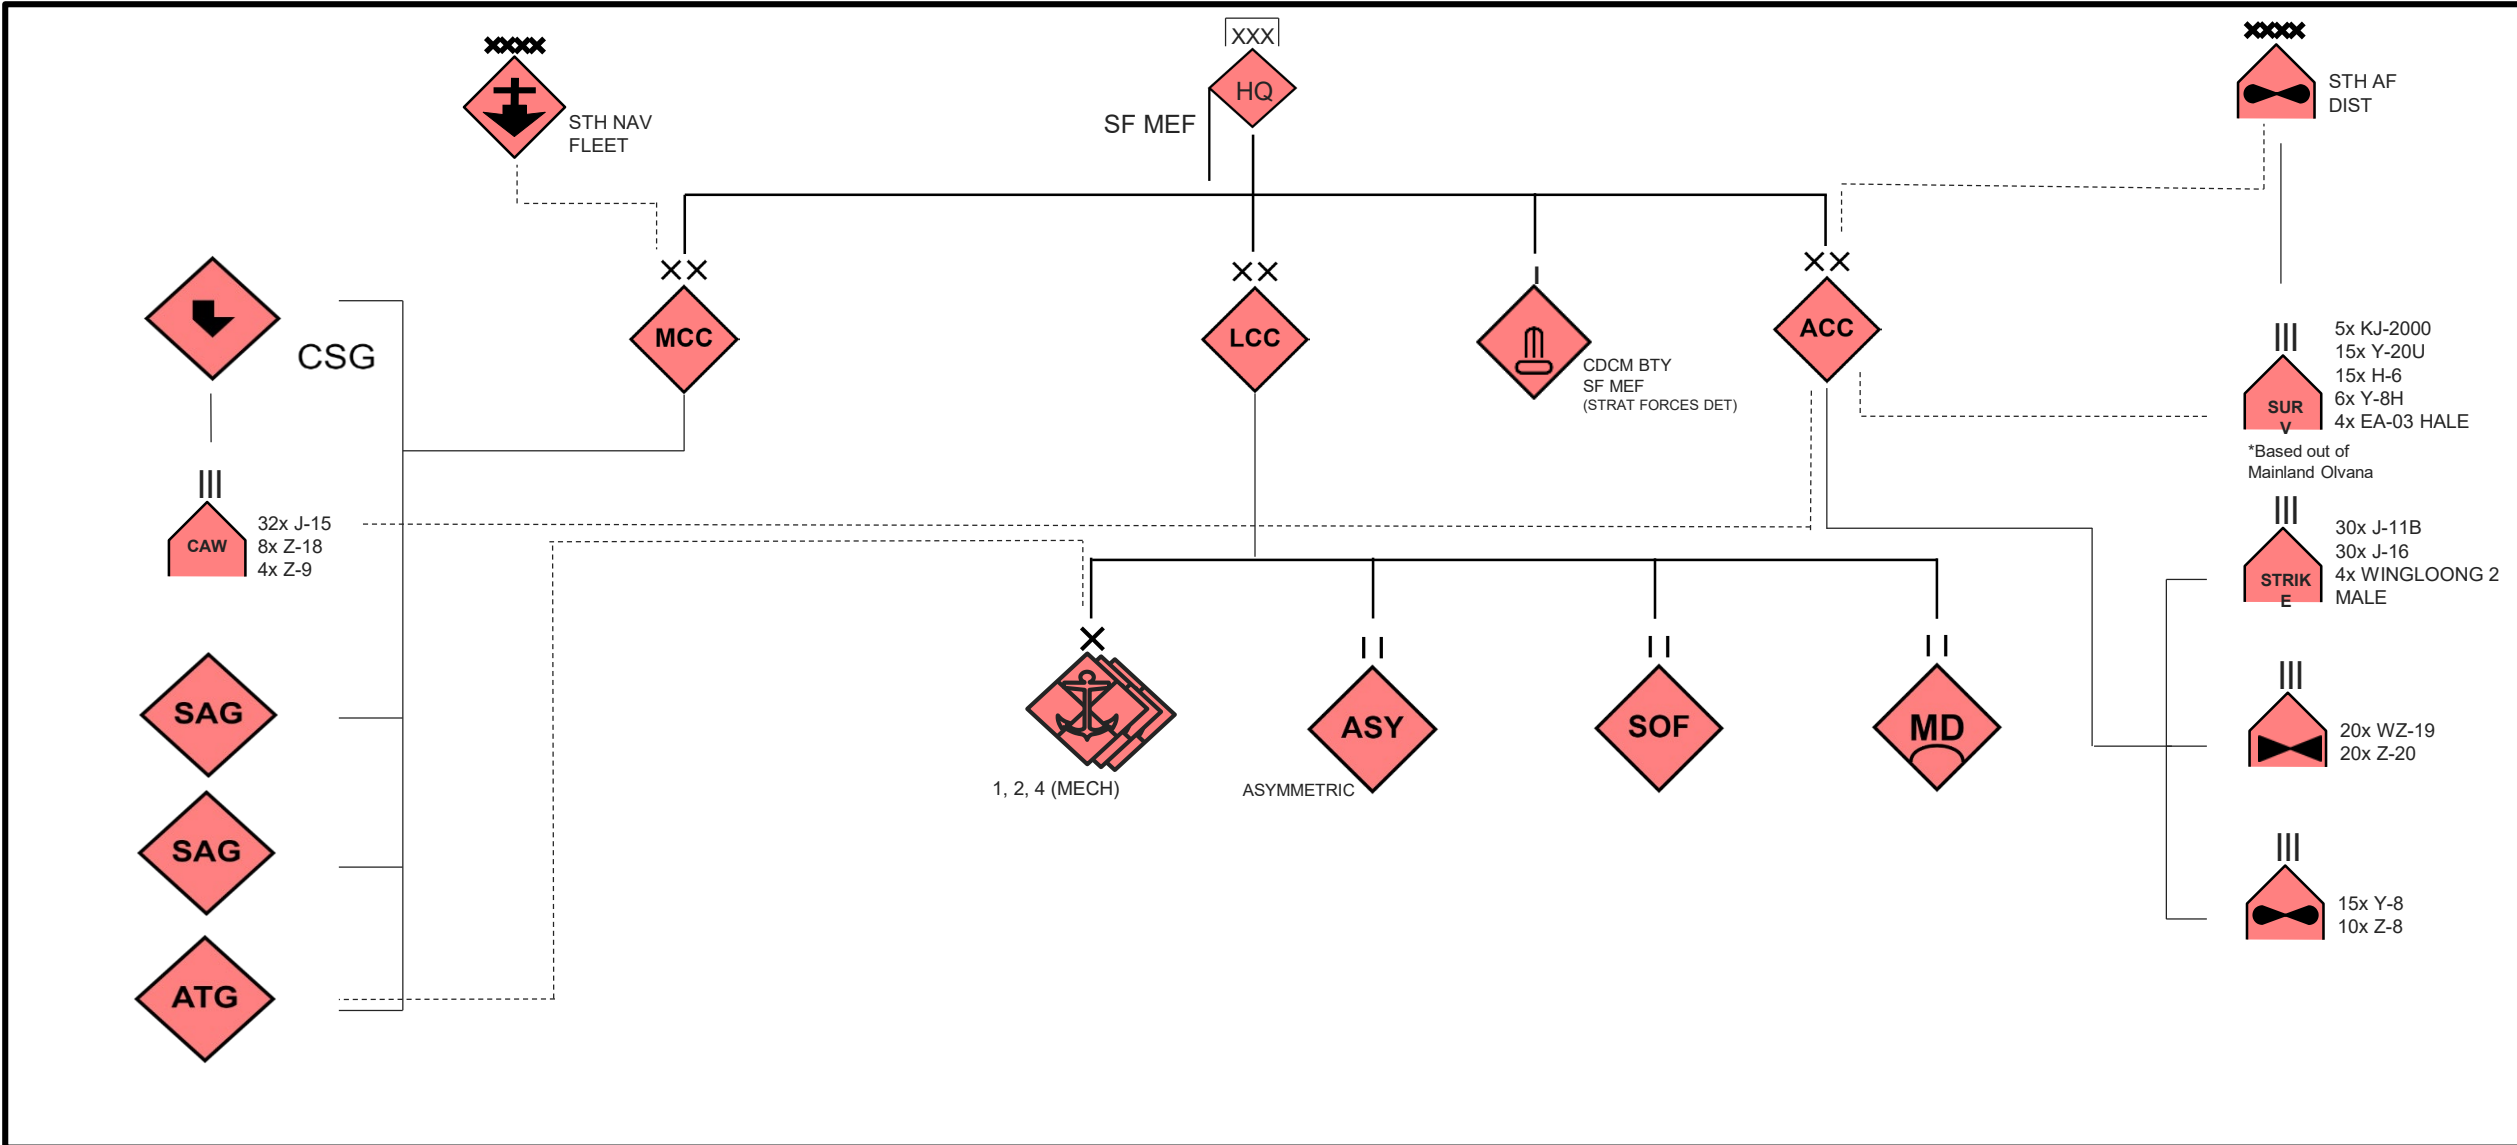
XXXX
STH NAV FLEET

XXX
HQ
SF MEF

XXXX
STH AF DIST

CSG

XX
MCC

XX
LCC

I
CDCM BTY
SF MEF
(STRAT FORCES DET)

XX
ACC

III
SURV
5x KJ-2000
15x Y-20U
15x H-6
6x Y-8H
4x EA-03 HALE
*Based out of Mainland Olvana

III
CAW
32x J-15
8x Z-18
4x Z-9

III
STRIKE
30x J-11B
30x J-16
4x WINGLOONG 2 MALE

X
1, 2, 4 (MECH)

II
ASY
ASYMMETRIC

II
SOF

II
MD

III
20x WZ-19
20x Z-20

III
15x Y-8
10x Z-8

SAG
SAG
ATG